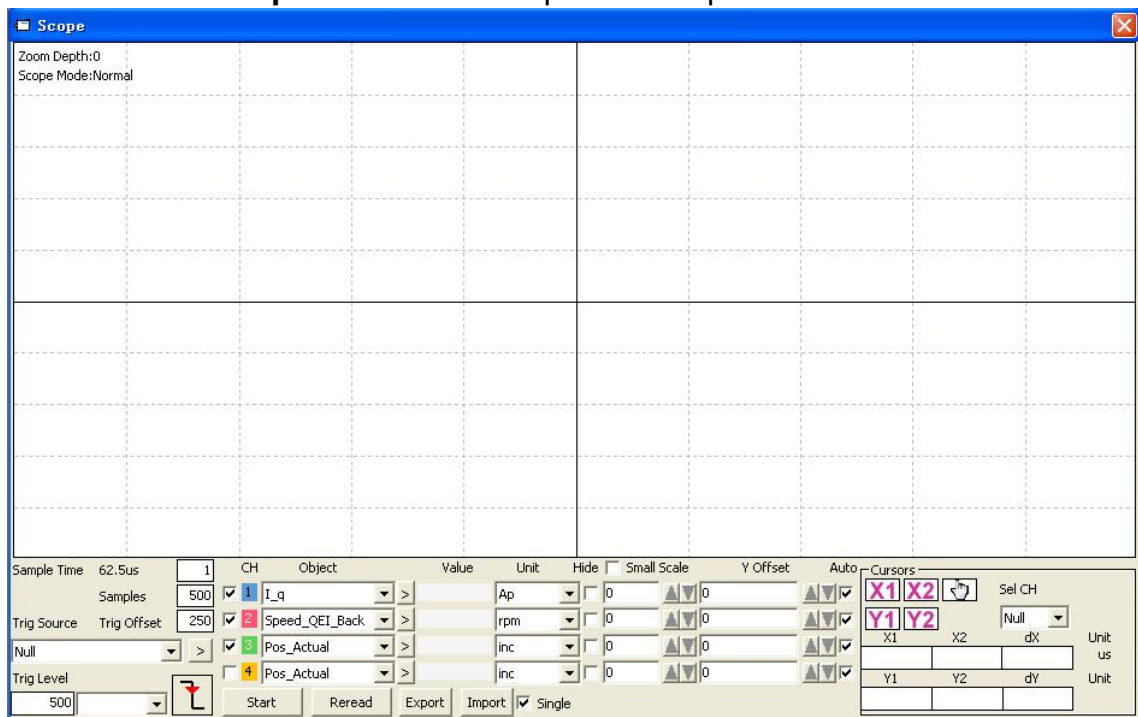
Scope

Zoom Depth:0
Scope Mode:Normal

Sample Time 62.5us 1
Samples 500
Trig Source Trig Offset 250
Null >
Trig Level
500

CH Object Value Unit Hide Small Scale Y Offset Auto

| CH | Object | Value | Unit | Hide | Small Scale | Y Offset | Auto |
|---|---|---|---|---|---|---|---|
| 1 | I_q | | Ap | | 0 | 0 | |
| 2 | Speed_QEI_Back | | rpm | | 0 | 0 | |
| 3 | Pos_Actual | | inc | | 0 | 0 | |
| 4 | Pos_Actual | | inc | | 0 | 0 | |

Start Reread Export Import Single

Cursors
X1 X2
Y1 Y2
Sel CH
Null

| X1 | X2 | dX | Unit us |
|---|---|---|---|
| | | | |

| Y1 | Y2 | dY | Unit |
|---|---|---|---|
| | | | |